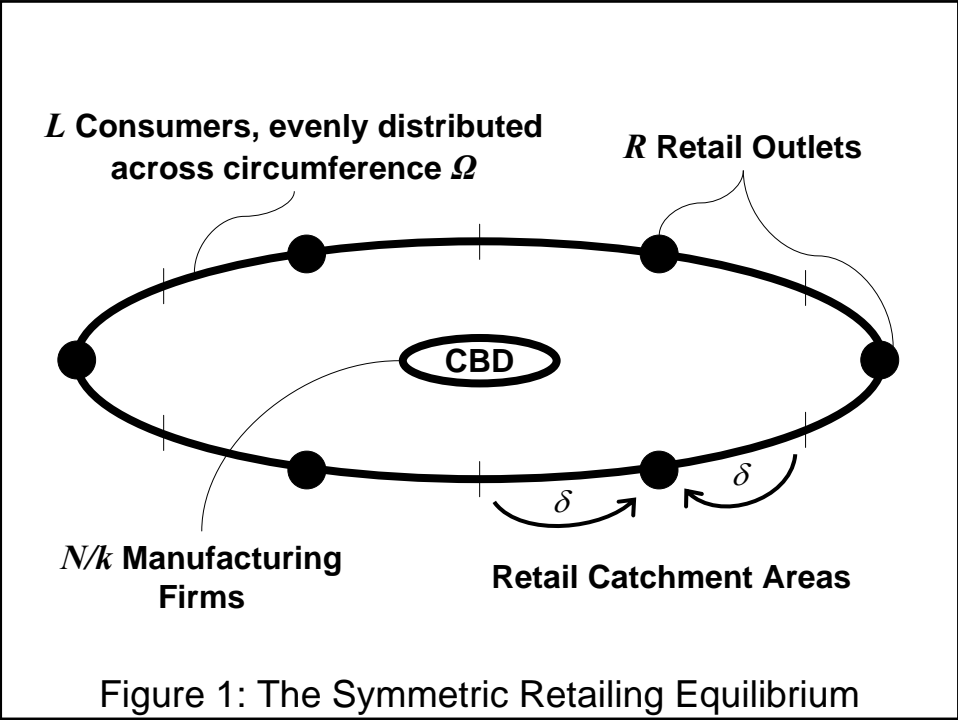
$L$ Consumers, evenly distributed across circumference $\Omega$

$R$ Retail Outlets

CBD

$\delta$

$\delta$

$N/k$ Manufacturing Firms

Retail Catchment Areas

Figure 1: The Symmetric Retailing Equilibrium